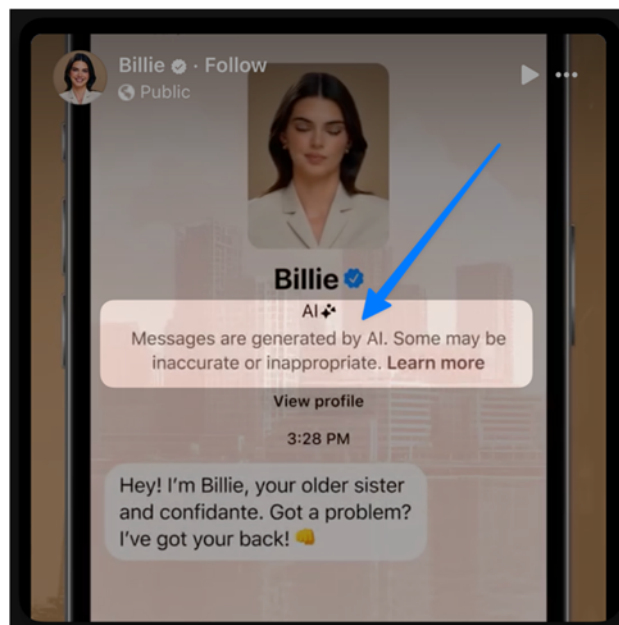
Billie · Follow
Public

Billie

AI

Messages are generated by AI. Some may be inaccurate or inappropriate. Learn more

View profile

3:28 PM

Hey! I'm Billie, your older sister and confidante. Got a problem? I've got your back! 👊